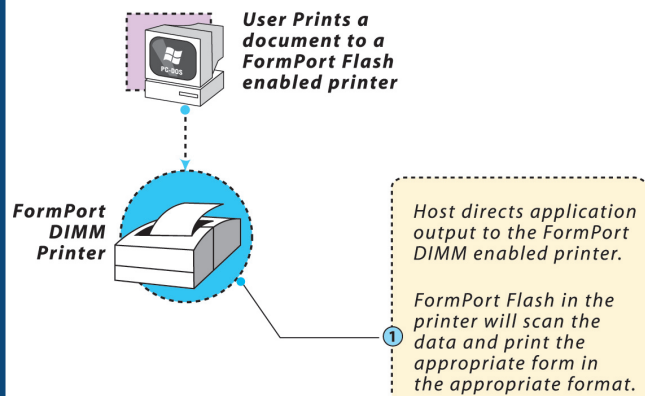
User Prints a document to a FormPort Flash enabled printer

PC-DOS

FormPort DIMM Printer

Host directs application output to the FormPort DIMM enabled printer.

FormPort Flash in the printer will scan the data and print the appropriate form in the appropriate format.

1